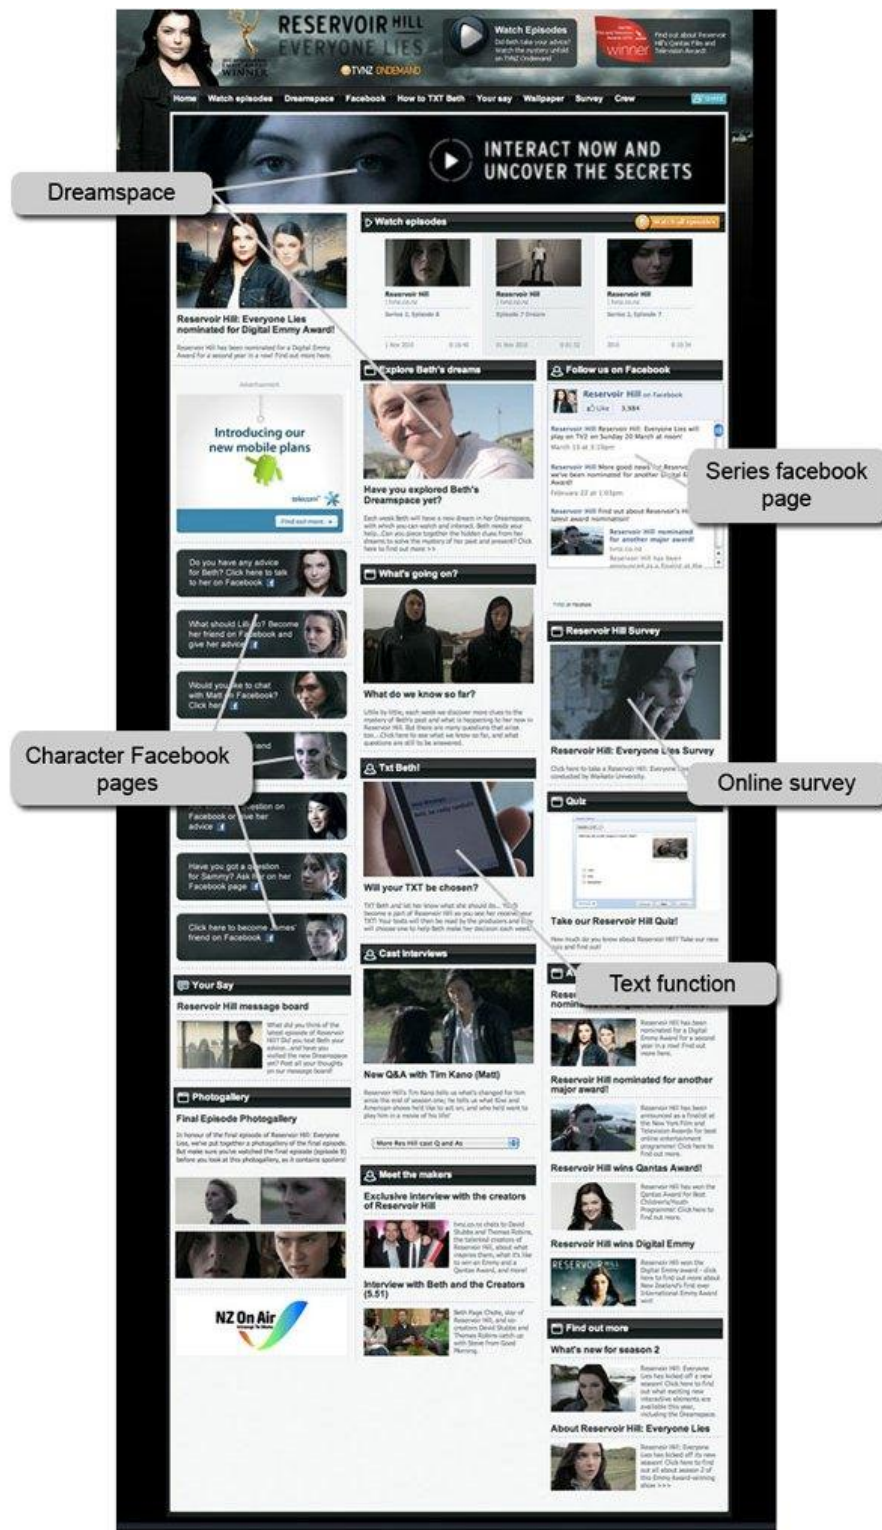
RESERVOIR HILL
EVERYONE LIES

WINNER

TVNZ ONDEMAND

Watch Episodes

winner

Home Watch episodes Dreamspace Facebook How to TXT Beth Your say Wallpaper Survey Crew

INTERACT NOW AND UNCOVER THE SECRETS

Dreamspace

Reservoir Hill: Everyone Lies nominated for Digital Emmy Award!

Watch episodes

Reservoir Hill

Reservoir Hill

Reservoir Hill

Introducing our new mobile plans

telecom

Explore Beth's dreams

Have you explored Beth's Dreamspace yet?

Follow us on Facebook

Reservoir Hill

Like 3,984

Series facebook page

What's going on?

What do we know so far?

Reservoir Hill Survey

Reservoir Hill: Everyone Lies Survey

Online survey

Character Facebook pages

Txt Beth!

Will your TXT be chosen?

Quiz

Take our Reservoir Hill Quiz!

Text function

Cast Interviews

New Q&A with Tim Kano (Matt)

Your Say

Reservoir Hill message board

Photogallery

Final Episode Photogallery

Reservoir Hill nominated for another major award!

Reservoir Hill wins Qantas Award!

Meet the makers

Exclusive interview with the creators of Reservoir Hill

Interview with Beth and the Creators (5.51)

Reservoir Hill wins Digital Emmy

NZ On Air

Find out more

What's new for season 2

About Reservoir Hill: Everyone Lies